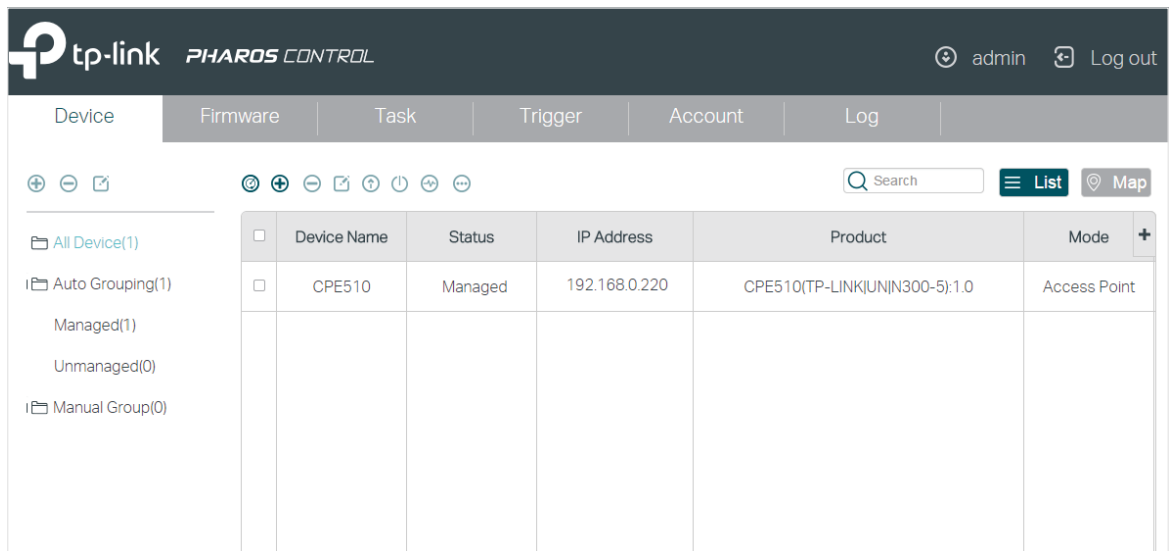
tp-link PHAROS CONTROL

admin Log out

Device | Firmware | Task | Trigger | Account | Log

Search

List Map

All Device(1)

Auto Grouping(1)

Managed(1)

Unmanaged(0)

Manual Group(0)

| | Device Name | Status | IP Address | Product | Mode |
|---|---|---|---|---|---|
| | CPE510 | Managed | 192.168.0.220 | CPE510(TP-LINK\|UN\|N300-5):1.0 | Access Point |